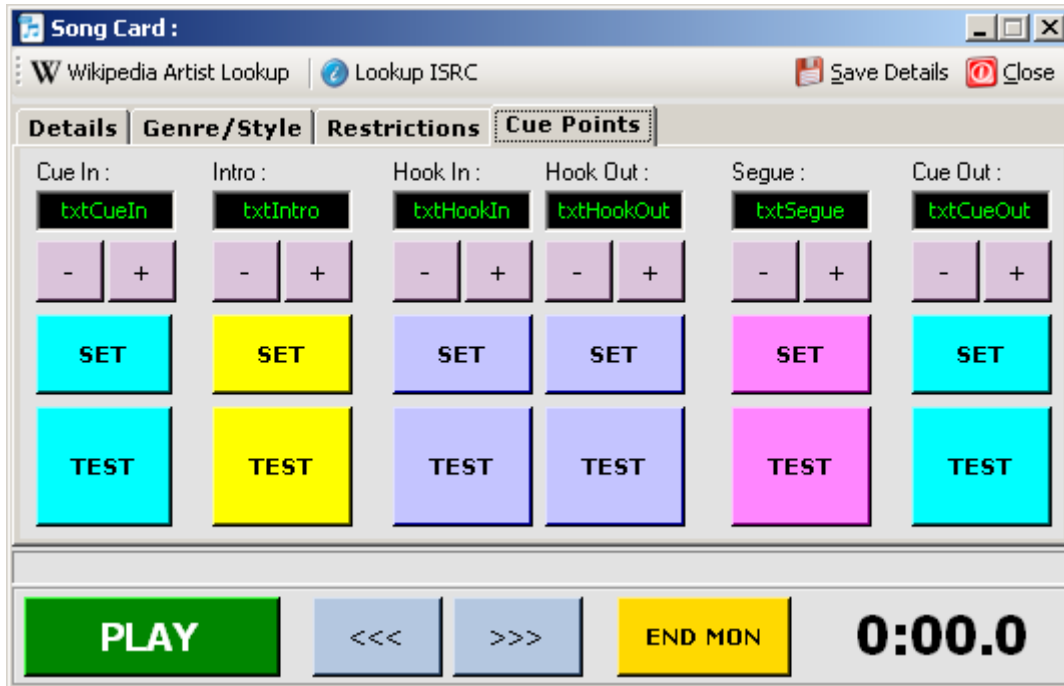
Song Card :

W Wikipedia Artist Lookup | Lookup ISRC | Save Details | Close

Details | Genre/Style | Restrictions | Cue Points

Cue In :
txtCueIn
- +
SET
TEST

Intro :
txtIntro
- +
SET
TEST

Hook In :
txtHookIn
- +
SET
TEST

Hook Out :
txtHookOut
- +
SET
TEST

Segue :
txtSegue
- +
SET
TEST

Cue Out :
txtCueOut
- +
SET
TEST

PLAY
<<<
>>>
END MON
0:00.0